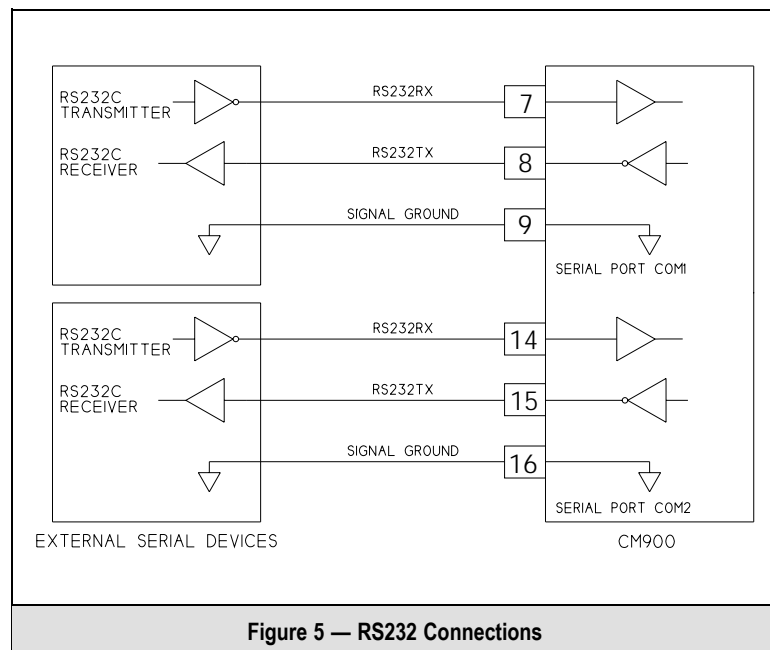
RS232C TRANSMITTER

RS232C RECEIVER

RS232RX

RS232TX

SIGNAL GROUND

7

8

9

SERIAL PORT COM1

RS232C TRANSMITTER

RS232C RECEIVER

RS232RX

RS232TX

SIGNAL GROUND

14

15

16

SERIAL PORT COM2

EXTERNAL SERIAL DEVICES

CM900

Figure 5 — RS232 Connections